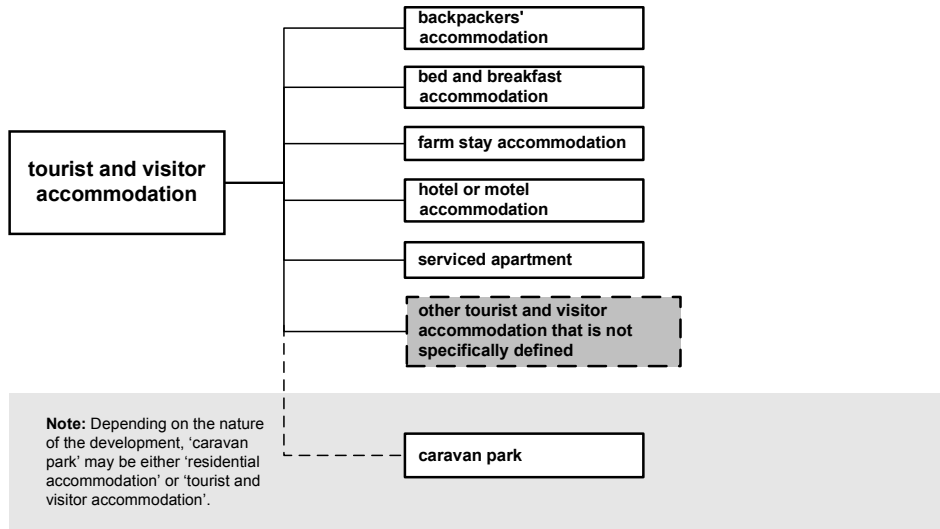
tourist and visitor accommodation

backpackers' accommodation

bed and breakfast accommodation

farm stay accommodation

hotel or motel accommodation

serviced apartment

other tourist and visitor accommodation that is not specifically defined

**Note:** Depending on the nature of the development, 'caravan park' may be either 'residential accommodation' or 'tourist and visitor accommodation'.

caravan park